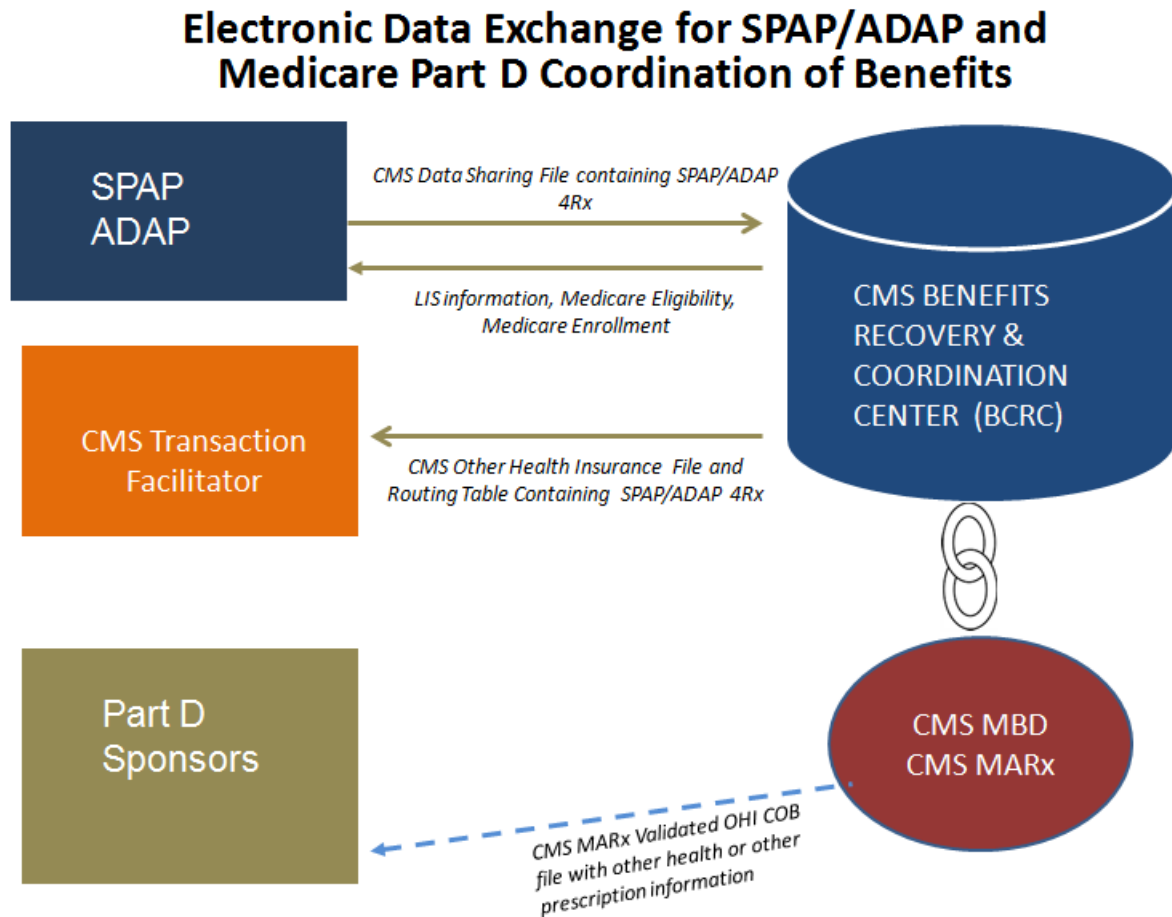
Electronic Data Exchange for SPAP/ADAP and Medicare Part D Coordination of Benefits

SPAP
ADAP

CMS Data Sharing File containing SPAP/ADAP 4Rx

LIS information, Medicare Eligibility, Medicare Enrollment

CMS BENEFITS RECOVERY & COORDINATION CENTER (BCRC)

CMS Transaction Facilitator

CMS Other Health Insurance File and Routing Table Containing SPAP/ADAP 4Rx

Part D Sponsors

CMS MBD
CMS MARx

CMS MARx Validated OHI COB file with other health or other prescription information